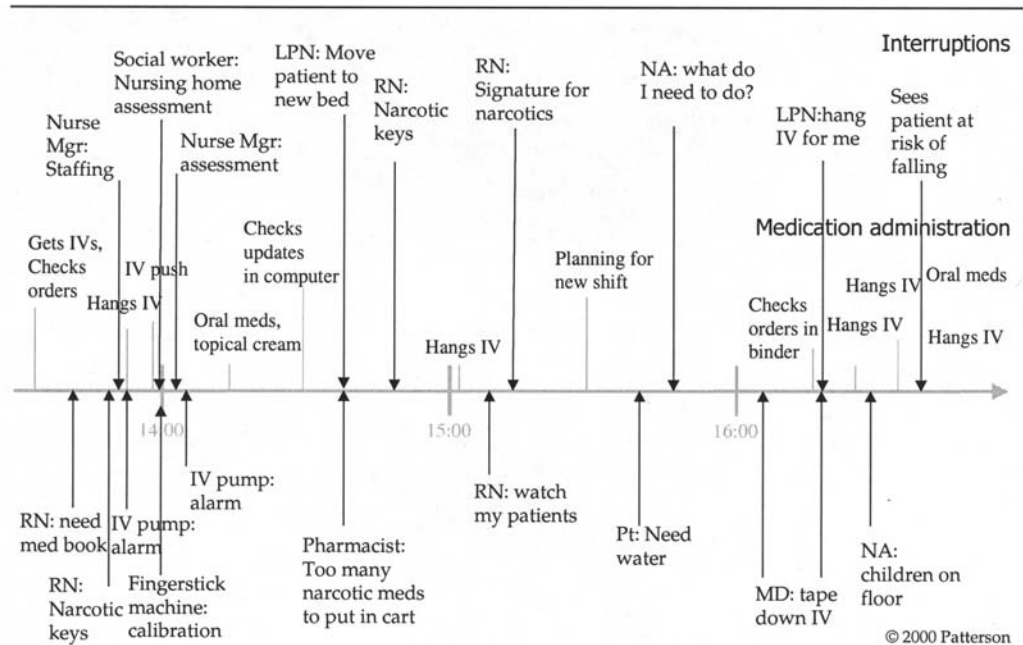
Interruptions

Social worker: Nursing home assessment

LPN: Move patient to new bed

RN: Narcotic keys

RN: Signature for narcotics

NA: what do I need to do?

Nurse Mgr: Staffing

Nurse Mgr: assessment

LPN:hang IV for me

Sees patient at risk of falling

Medication administration

Gets IVs, Checks orders

IV push

Hangs IV

Oral meds, topical cream

Checks updates in computer

Hangs IV

Planning for new shift

Checks orders in binder

Hangs IV

Hangs IV

Oral meds

Hangs IV

14:00

15:00

16:00

RN: need med book

IV pump: alarm

RN: Narcotic keys

Fingerstick machine: calibration

IV pump: alarm

Pharmacist: Too many narcotic meds to put in cart

RN: watch my patients

Pt: Need water

MD: tape down IV

NA: children on floor

© 2000 Patterson